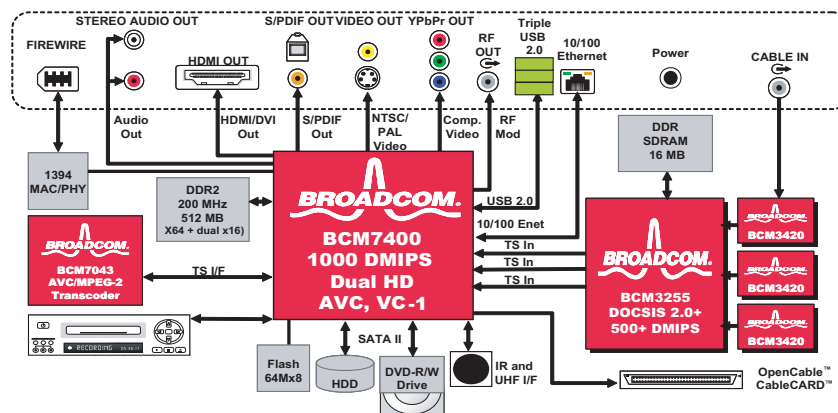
STEREO AUDIO OUT
S/PDIF OUT
VIDEO OUT
YPbPr OUT
FIREWIRE
HDMI OUT
RF OUT
Triple USB 2.0
10/100 Ethernet
Power
CABLE IN
Audio Out
HDMI/DVI Out
S/PDIF Out
NTSC/ PAL Video
Comp. Video
RF Mod
DDR SDRAM 16 MB
1394 MAC/PHY
DDR2 200 MHz 512 MB X64 + dual x16)
BROADCOM.
BCM7400 1000 DMIPS Dual HD AVC, VC-1
USB 2.0
10/100 Enet
TS In
TS In
TS In
BROADCOM.
BCM3420
BROADCOM.
BCM7043 AVC/MPEG-2 Transcoder
TS I/F
BROADCOM.
BCM3255 DOCSIS 2.0+ 500+ DMIPS
BROADCOM.
BCM3420
BROADCOM.
BCM3420
RECORDING
SATA II
Flash 64Mx8
HDD
DVD-R/W Drive
IR and UHF I/F
OpenCable™ CableCARD™